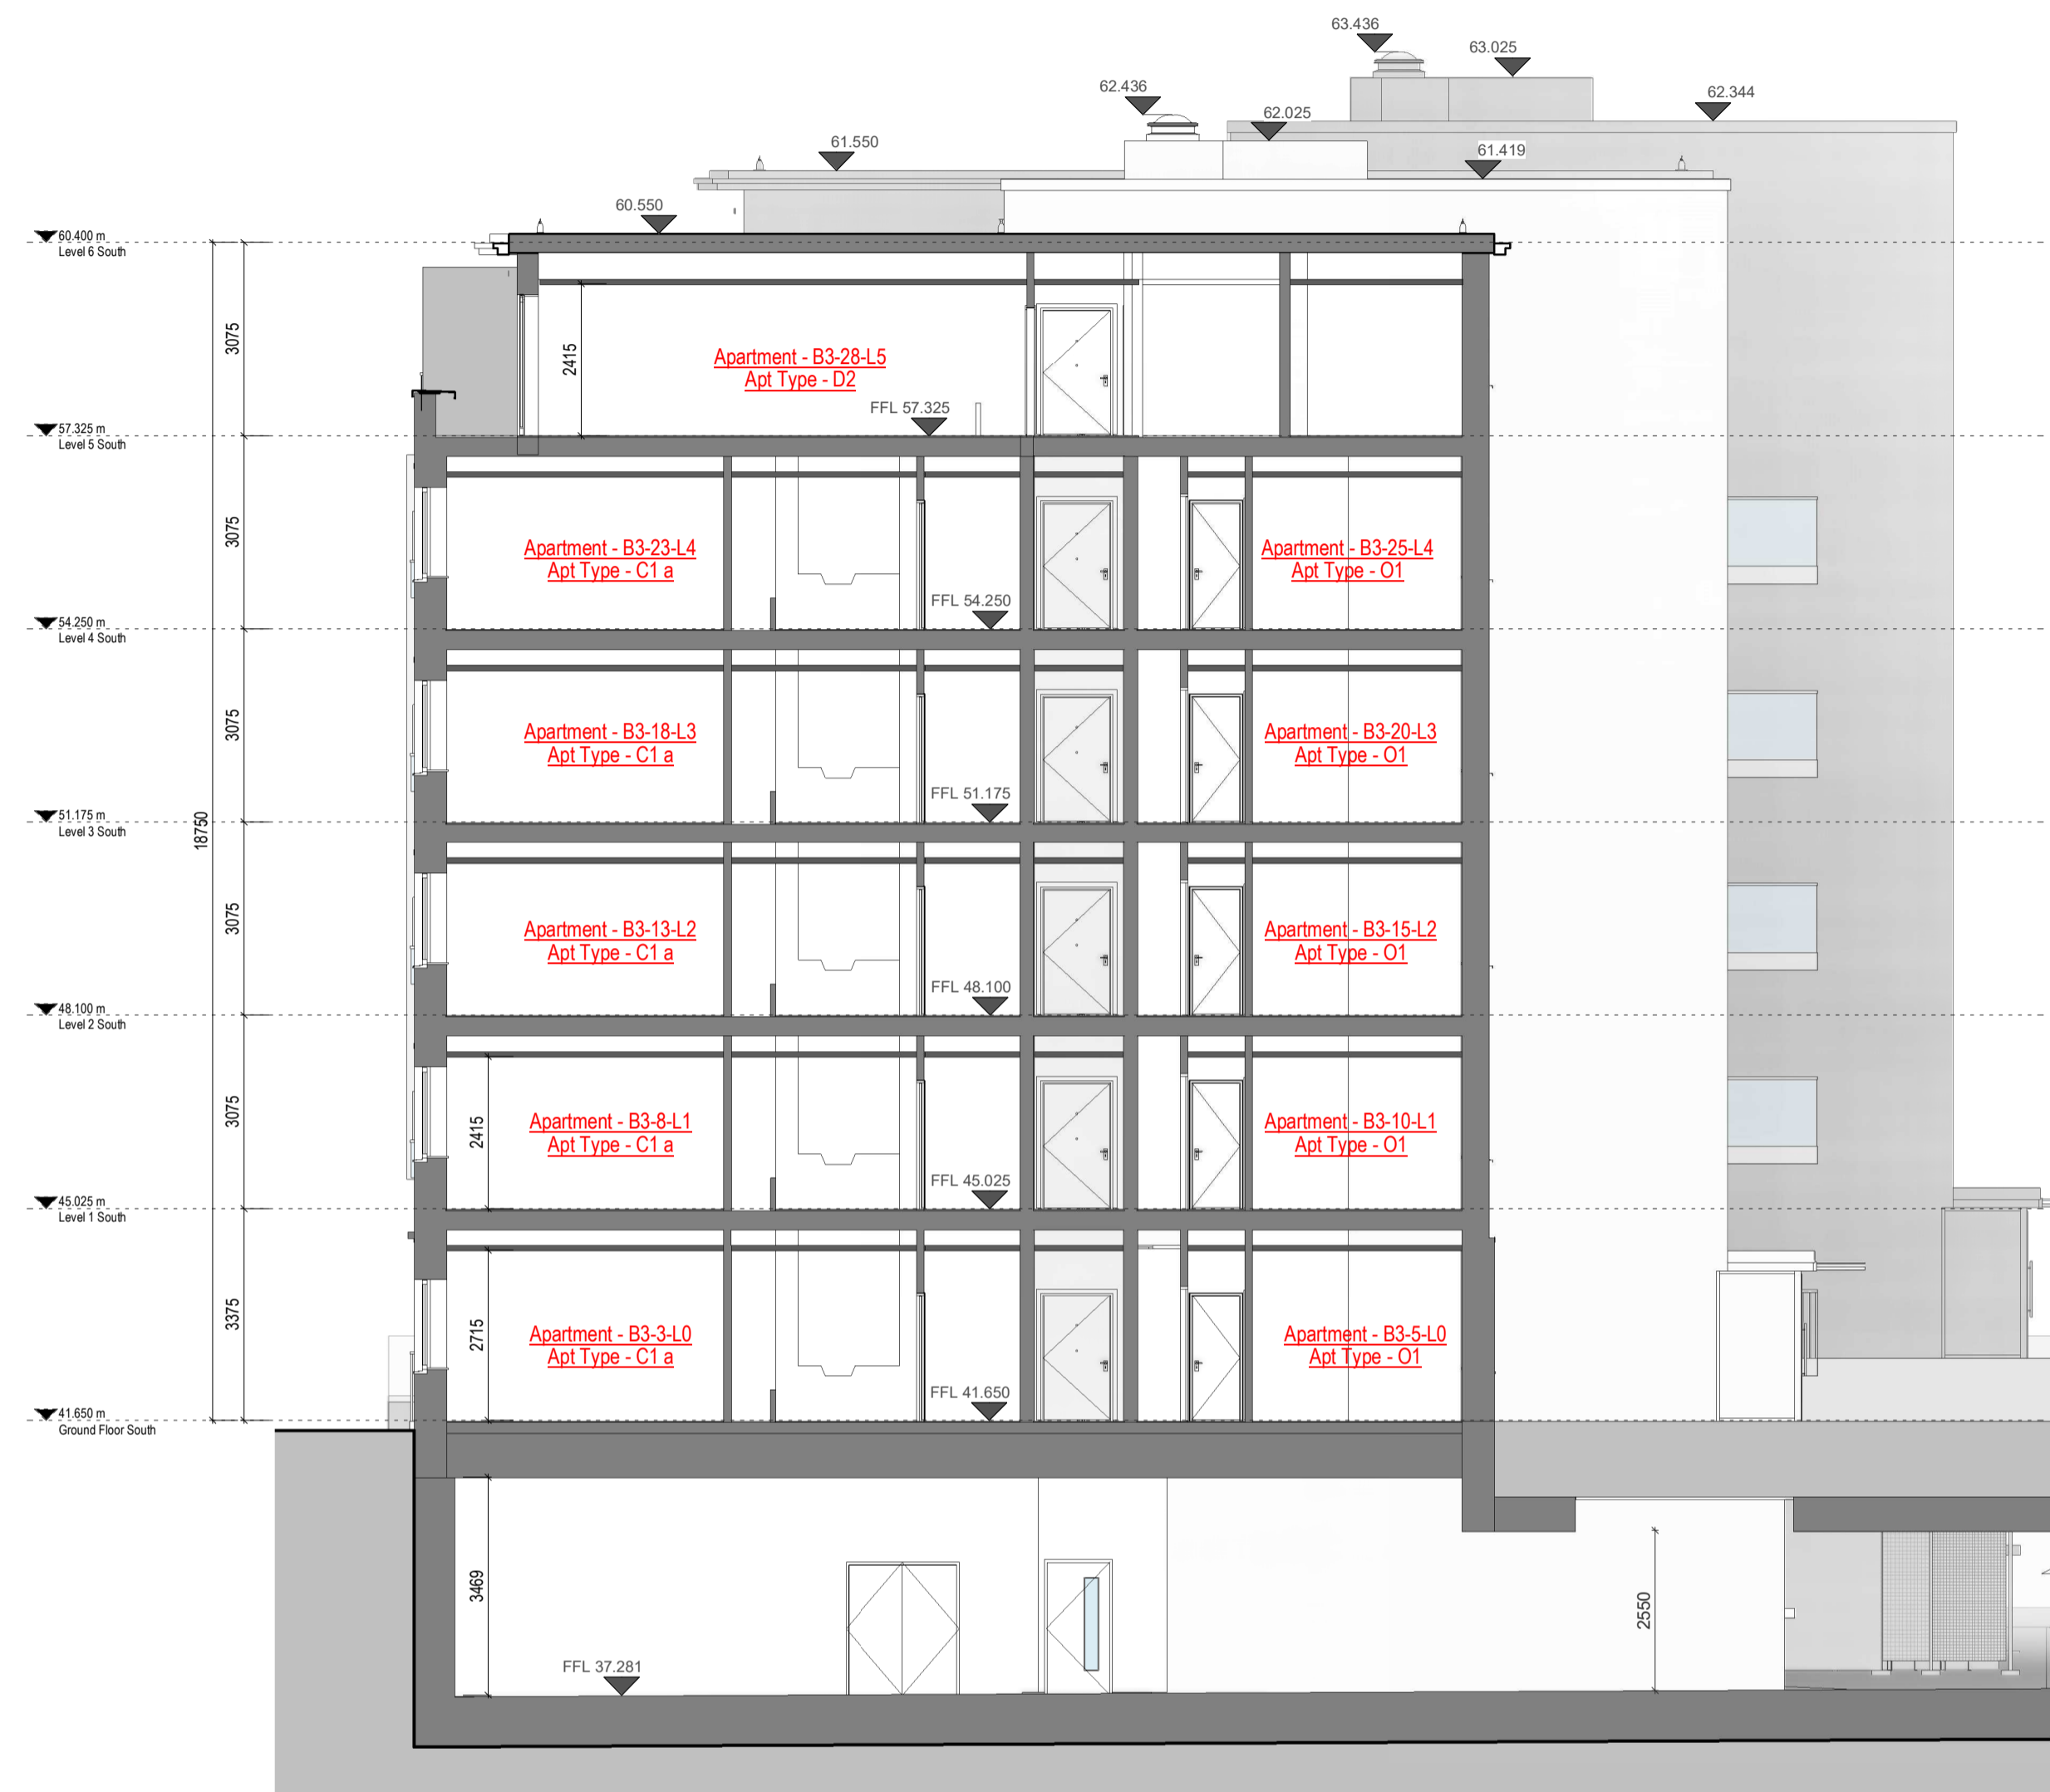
63.436
63.025
62.436
62.344
62.025
61.550
61.419
60.550

60.400 m
Level 6 South

57.325 m
Level 5 South

54.250 m
Level 4 South

51.175 m
Level 3 South

48.100 m
Level 2 South

45.025 m
Level 1 South

41.650 m
Ground Floor South

3075
3075
3075
3075
3075
3375
18750

2415
Apartment - B3-28-L5
Apt Type - D2
FFL 57.325

Apartment - B3-23-L4
Apt Type - C1 a
FFL 54.250
Apartment - B3-25-L4
Apt Type - O1

Apartment - B3-18-L3
Apt Type - C1 a
FFL 51.175
Apartment - B3-20-L3
Apt Type - O1

Apartment - B3-13-L2
Apt Type - C1 a
FFL 48.100
Apartment - B3-15-L2
Apt Type - O1

2415
Apartment - B3-8-L1
Apt Type - C1 a
FFL 45.025
Apartment - B3-10-L1
Apt Type - O1

2715
Apartment - B3-3-L0
Apt Type - C1 a
FFL 41.650
Apartment - B3-5-L0
Apt Type - O1

3469
FFL 37.281
2550